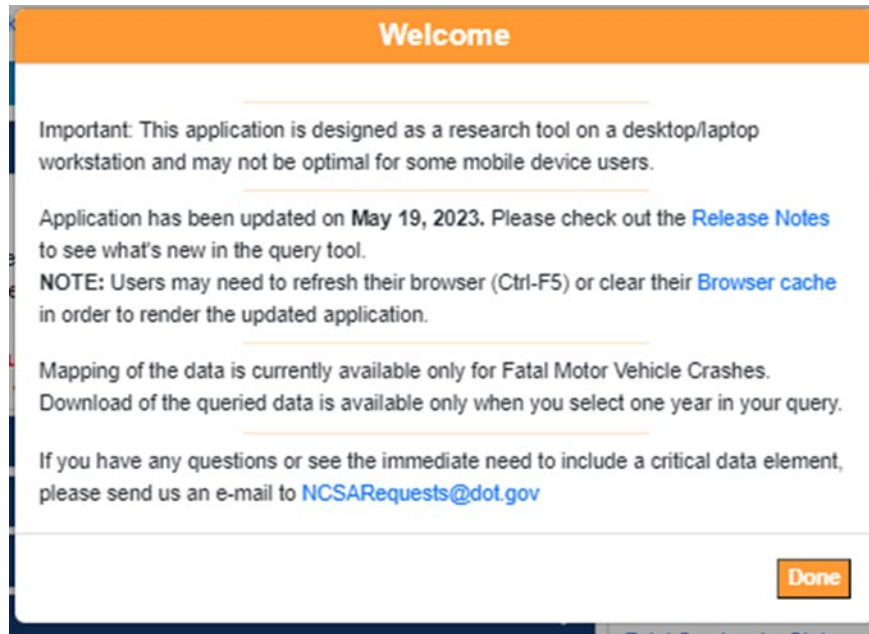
Welcome

Important: This application is designed as a research tool on a desktop/laptop workstation and may not be optimal for some mobile device users.

Application has been updated on **May 19, 2023.** Please check out the Release Notes to see what's new in the query tool.
**NOTE:** Users may need to refresh their browser (Ctrl-F5) or clear their Browser cache in order to render the updated application.

Mapping of the data is currently available only for Fatal Motor Vehicle Crashes. Download of the queried data is available only when you select one year in your query.

If you have any questions or see the immediate need to include a critical data element, please send us an e-mail to NCSARequests@dot.gov

Done